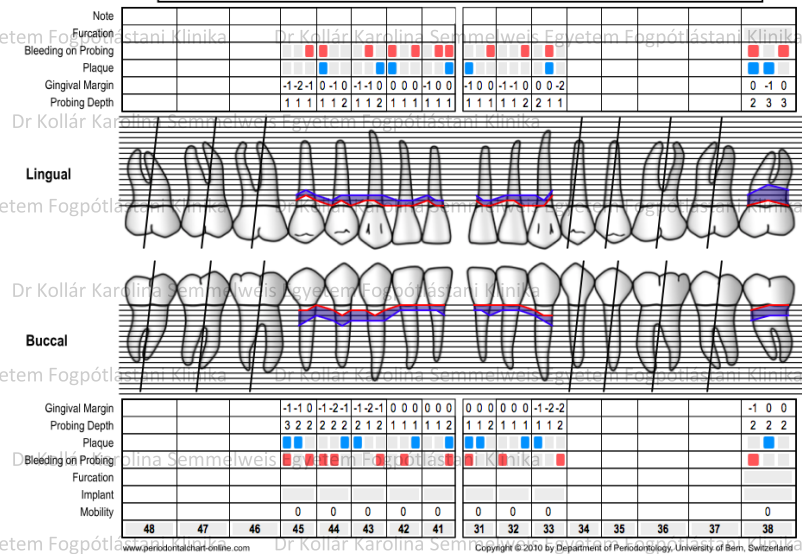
Note
Furcation
Bleeding on Probing
Plaque
Gingival Margin -1 -2 -1 0 -1 0 -1 -1 0 0 0 0 -1 0 0 -1 0 0 0 -1 -1 0 0 0 -2 0 -1 0
Probing Depth 1 1 1 1 1 2 1 1 2 1 1 1 1 1 1 1 1 1 1 1 2 2 1 1 2 3 3

Dr Kollár Karolina Semmelweis Egyetem Fogpótlástani Klinika

Lingual

Buccal

Gingival Margin -1 -1 0 -1 -2 -1 -1 -2 -1 0 0 0 0 0 0 0 0 0 0 0 0 -1 -2 -2 -1 0 0
Probing Depth 3 2 2 2 1 2 2 1 2 1 1 1 1 1 2 1 1 2 1 1 1 1 1 2 2 2 2
Plaque
Bleeding on Probing
Furcation
Implant
Mobility 0 0 0 0 0 0 0 0 0

| 48 | 47 | 46 | 45 | 44 | 43 | 42 | 41 | 31 | 32 | 33 | 34 | 35 | 36 | 37 | 38 |

www.periodontalchart-online.com
Copyright © 2010 by Department of Periodontology, University of Bern, Switzerland